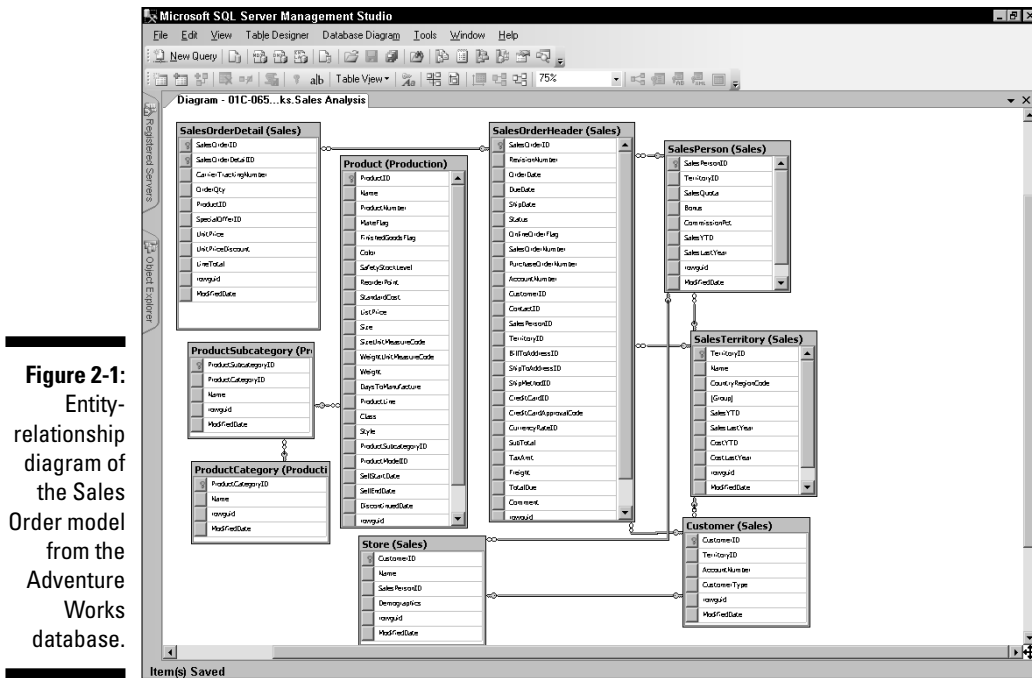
Figure 2-1: Entity-relationship diagram of the Sales Order model from the Adventure Works database.

Microsoft SQL Server Management Studio

File Edit View Table Designer Database Diagram Tools Window Help

New Query

Table View

75%

Registered Servers

Object Explorer

Diagram - 01C-065...ks.Sales Analysis

SalesOrderDetail (Sales)
SalesOrderID
SalesOrderDetailID
CarrierTrackingNumber
OrderQty
ProductID
SpecialOfferID
UnitPrice
UnitPriceDiscount
LineTotal
rowguid
ModifiedDate

Product (Production)
ProductID
Name
ProductNumber
MakeFlag
FinishedGoodsFlag
Color
SafetyStockLevel
ReorderPoint
StandardCost
ListPrice
Size
SizeUnitMeasureCode
WeightUnitMeasureCode
Weight
DaysToManufacture
ProductLine
Class
Style
ProductSubcategoryID
ProductModelID
SellStartDate
SellEndDate
DiscontinuedDate
rowguid

SalesOrderHeader (Sales)
SalesOrderID
RevisionNumber
OrderDate
DueDate
ShipDate
Status
OnlineOrderFlag
SalesOrderNumber
PurchaseOrderNumber
AccountNumber
CustomerID
ContactID
SalesPersonID
TerritoryID
BillToAddressID
ShipToAddressID
ShipMethodID
CreditCardID
CreditCardApprovalCode
CurrencyRateID
SubTotal
TaxAmt
Freight
TotalDue
Comment
rowguid

SalesPerson (Sales)
SalesPersonID
TerritoryID
SalesQuota
Bonus
CommissionPct
SalesYTD
SalesLastYear
rowguid
ModifiedDate

ProductSubcategory (Pr
ProductSubcategoryID
ProductCategoryID
Name
rowguid
ModifiedDate

SalesTerritory (Sales)
TerritoryID
Name
CountryRegionCode
[Group]
SalesYTD
SalesLastYear
CostYTD
CostLastYear
rowguid
ModifiedDate

ProductCategory (Producti
ProductCategoryID
Name
rowguid
ModifiedDate

Store (Sales)
CustomerID
Name
SalesPersonID
Demographics
rowguid
ModifiedDate

Customer (Sales)
CustomerID
TerritoryID
AccountNumber
CustomerType
rowguid
ModifiedDate

Item(s) Saved